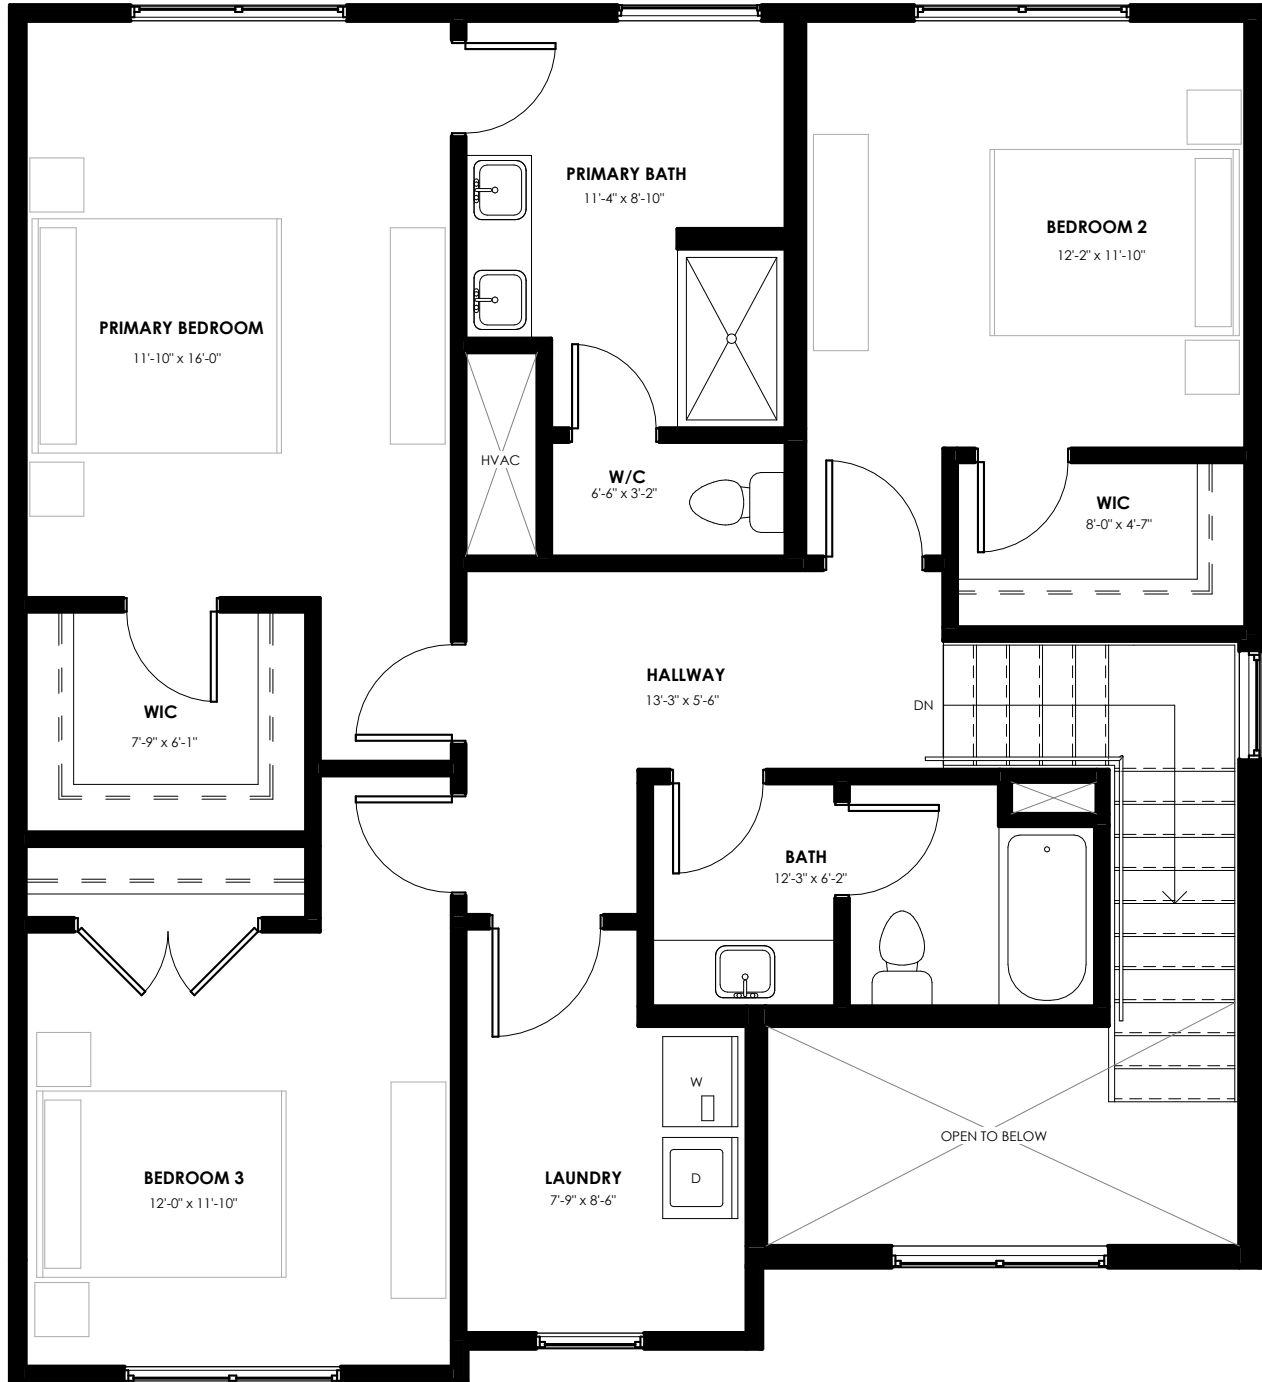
PRIMARY BATH
11'-4" x 8'-10"

BEDROOM 2
12'-2" x 11'-10"

PRIMARY BEDROOM
11'-10" x 16'-0"

HVAC

W/C
6'-6" x 3'-2"

WIC
8'-0" x 4'-7"

WIC
7'-9" x 6'-1"

HALLWAY
13'-3" x 5'-6"

DN

BATH
12'-3" x 6'-2"

W

LAUNDRY
7'-9" x 8'-6"

D

OPEN TO BELOW

BEDROOM 3
12'-0" x 11'-10"